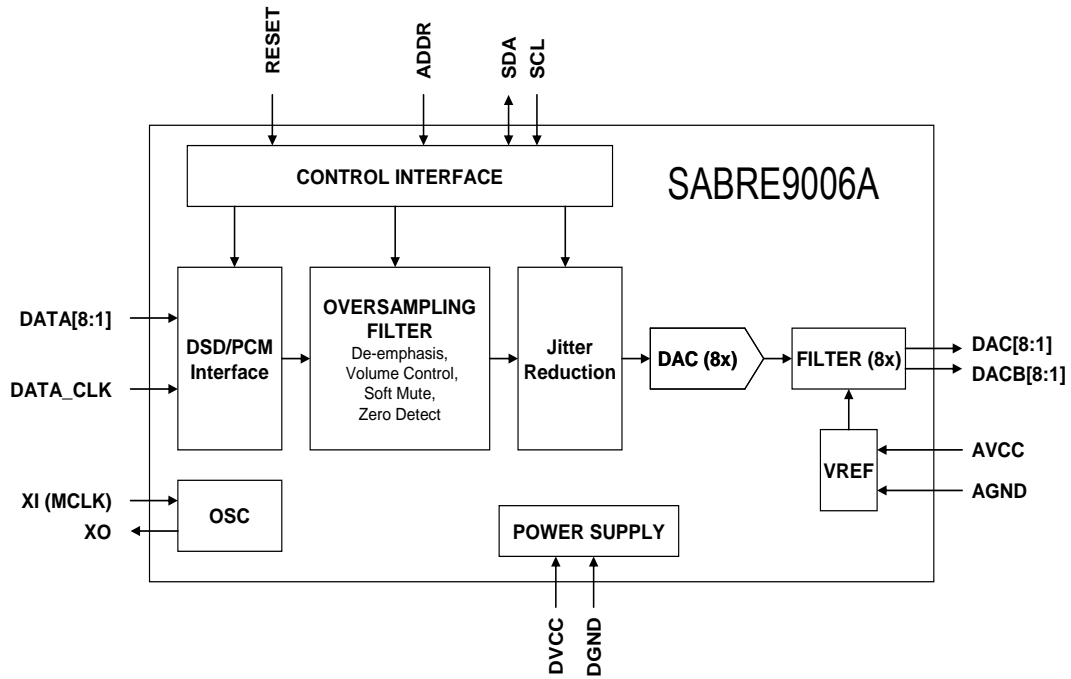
RESET
ADDR
SDA
SCL

CONTROL INTERFACE

SABRE9006A

DATA[8:1]
DATA_CLK

DSD/PCM Interface

OVERSAMPLING FILTER
De-emphasis, Volume Control, Soft Mute, Zero Detect

Jitter Reduction

DAC (8x)

FILTER (8x)

DAC[8:1]
DACB[8:1]

VREF
AVCC
AGND

XI (MCLK)
XO
OSC

POWER SUPPLY

DVCC
DGND